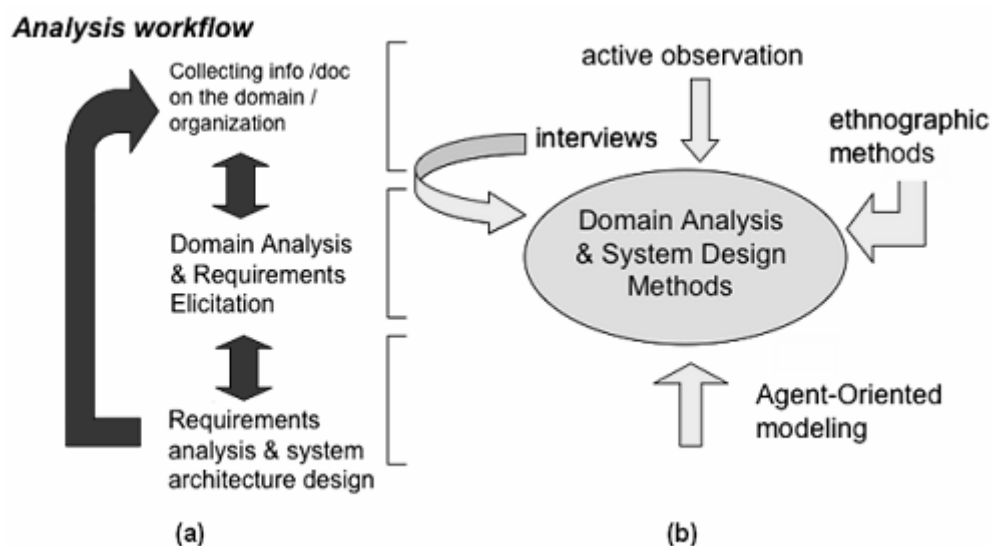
Analysis workflow

Collecting info /doc on the domain / organization

Domain Analysis & Requirements Elicitation

Requirements analysis & system architecture design

active observation

interviews

ethnographic methods

Domain Analysis & System Design Methods

Agent-Oriented modeling

(a)

(b)